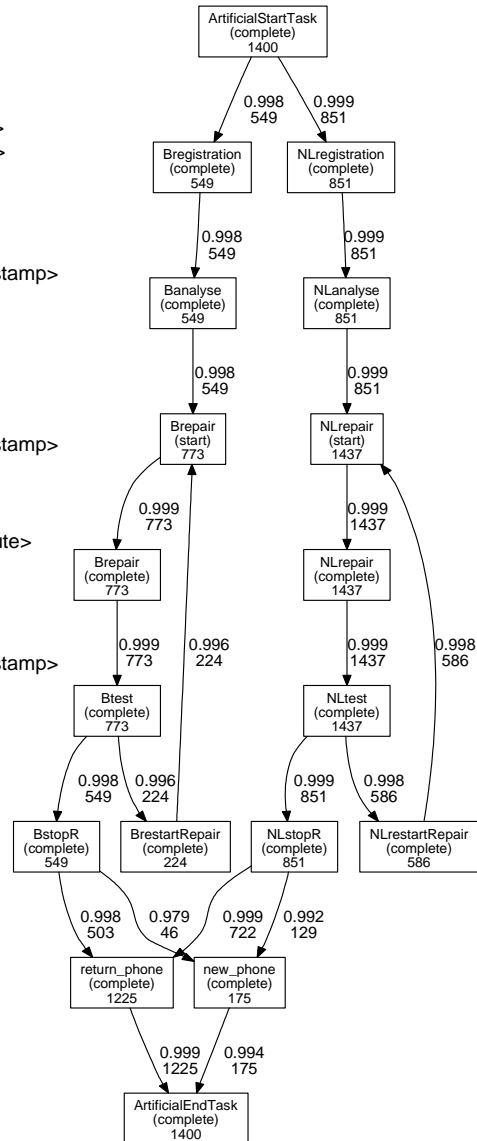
>
>
stamp>
stamp>
ute>
stamp>

ArtificialStartTask
(complete)
1400

0.998
549

0.999
851

Bregistration
(complete)
549

NLregistration
(complete)
851

0.998
549

0.999
851

Banalyse
(complete)
549

NLanalyse
(complete)
851

0.998
549

0.999
851

Brepair
(start)
773

NLrepair
(start)
1437

0.999
773

0.999
1437

Brepair
(complete)
773

NLrepair
(complete)
1437

0.999
773

0.996
224

0.999
1437

0.998
586

Btest
(complete)
773

NLtest
(complete)
1437

0.998
549

0.996
224

0.999
851

0.998
586

BstopR
(complete)
549

BrestartRepair
(complete)
224

NLstopR
(complete)
851

NLrestartRepair
(complete)
586

0.998
503

0.979
46

0.999
722

0.992
129

return_phone
(complete)
1225

new_phone
(complete)
175

0.999
1225

0.994
175

ArtificialEndTask
(complete)
1400